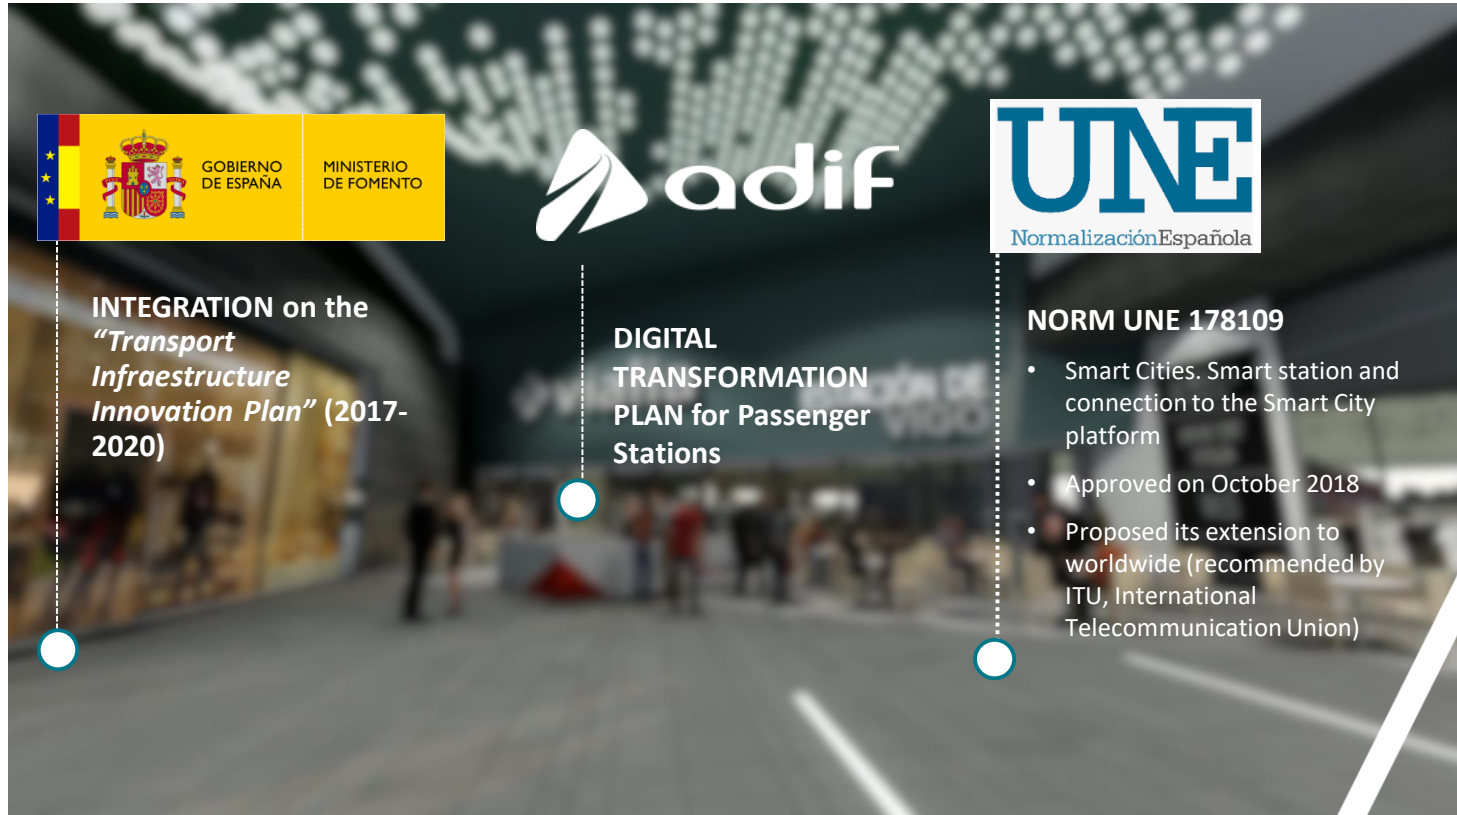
GOBIERNO DE ESPAÑA

MINISTERIO DE FOMENTO

adif

UNE
NormalizaciónEspañola

INTEGRATION on the *"Transport Infraestructure Innovation Plan"* (2017-2020)

DIGITAL TRANSFORMATION PLAN for Passenger Stations

NORM UNE 178109

• Smart Cities. Smart station and connection to the Smart City platform
• Approved on October 2018
• Proposed its extension to worldwide (recommended by ITU, International Telecommunication Union)